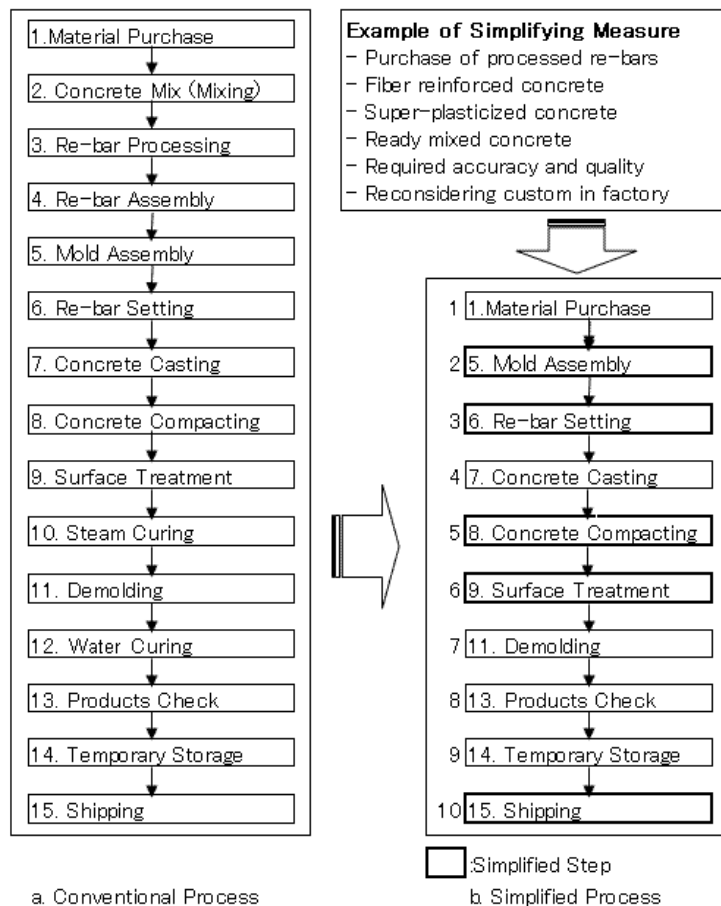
1.Material Purchase
2. Concrete Mix (Mixing)
3. Re-bar Processing
4. Re-bar Assembly
5. Mold Assembly
6. Re-bar Setting
7. Concrete Casting
8. Concrete Compacting
9. Surface Treatment
10. Steam Curing
11. Demolding
12. Water Curing
13. Products Check
14. Temporary Storage
15. Shipping

a. Conventional Process

Example of Simplifying Measure
- Purchase of processed re-bars
- Fiber reinforced concrete
- Super-plasticized concrete
- Ready mixed concrete
- Required accuracy and quality
- Reconsidering custom in factory

1 1.Material Purchase
2 5. Mold Assembly
3 6. Re-bar Setting
4 7. Concrete Casting
5 8. Concrete Compacting
6 9. Surface Treatment
7 11. Demolding
8 13. Products Check
9 14. Temporary Storage
10 15. Shipping

:Simplified Step

b. Simplified Process